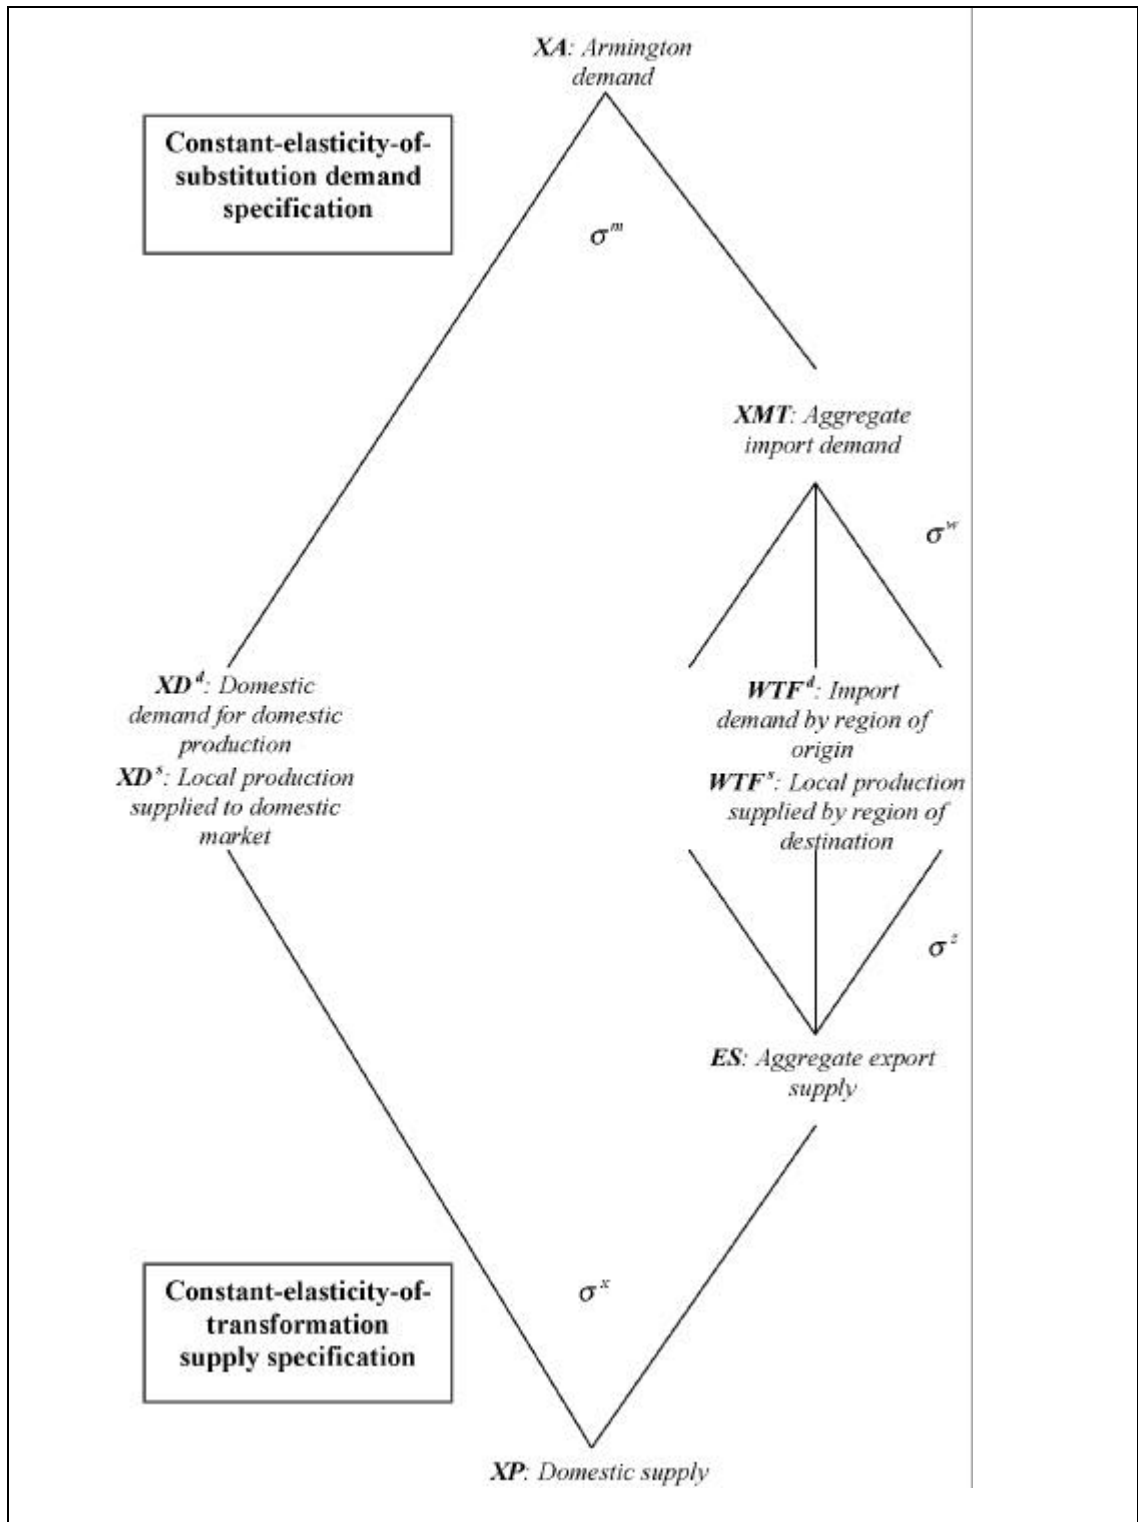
XA: Armington demand

Constant-elasticity-of-substitution demand specification

$\sigma^m$

XMT: Aggregate import demand

$\sigma^w$

XD$^d$: Domestic demand for domestic production
XD$^s$: Local production supplied to domestic market

WTF$^d$: Import demand by region of origin
WTF$^s$: Local production supplied by region of destination

$\sigma^z$

ES: Aggregate export supply

Constant-elasticity-of-transformation supply specification

$\sigma^x$

XP: Domestic supply